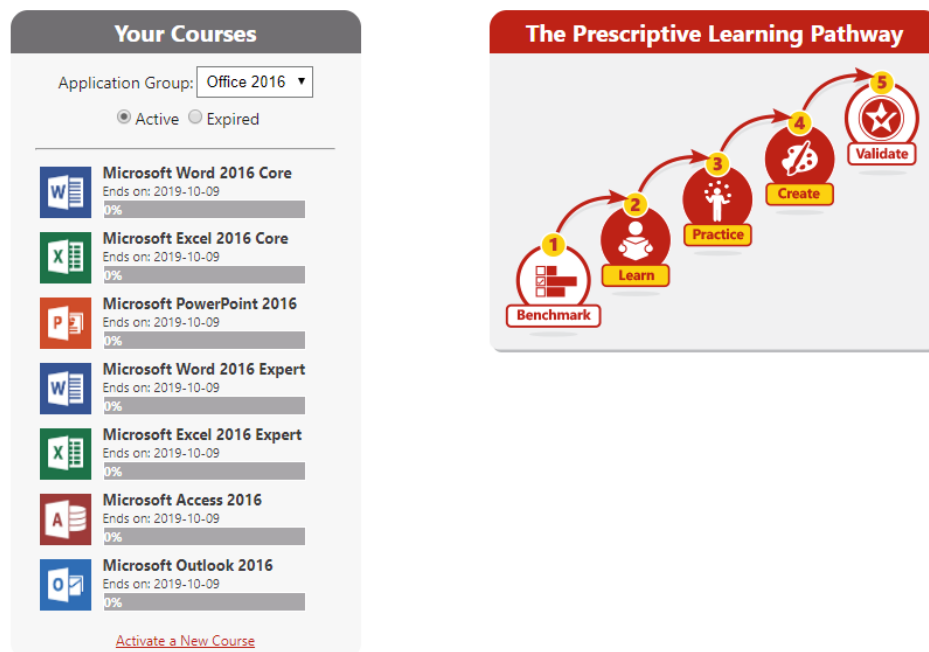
Your Courses

Application Group: Office 2016 ▾

Active Expired

Microsoft Word 2016 Core
Ends on: 2019-10-09
0%

Microsoft Excel 2016 Core
Ends on: 2019-10-09
0%

Microsoft PowerPoint 2016
Ends on: 2019-10-09
0%

Microsoft Word 2016 Expert
Ends on: 2019-10-09
0%

Microsoft Excel 2016 Expert
Ends on: 2019-10-09
0%

Microsoft Access 2016
Ends on: 2019-10-09
0%

Microsoft Outlook 2016
Ends on: 2019-10-09
0%

Activate a New Course

The Prescriptive Learning Pathway

1 Benchmark
2 Learn
3 Practice
4 Create
5 Validate